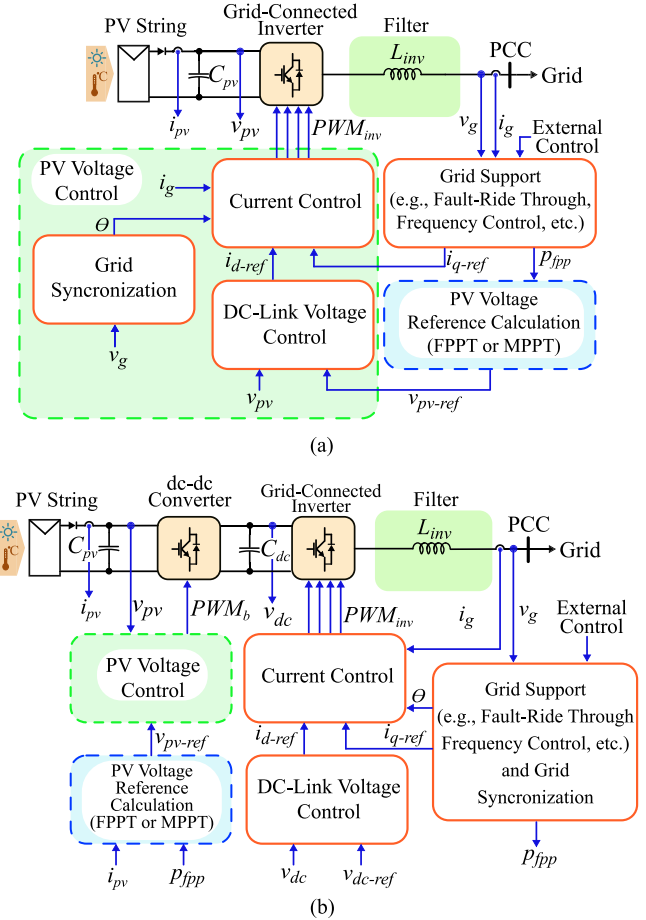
PV String

Grid-Connected Inverter

Filter

$L_{inv}$

PCC

Grid

°C

$C_{pv}$

$i_{pv}$

$v_{pv}$

$PWM_{inv}$

$v_g$

$i_g$

External Control

PV Voltage Control

$i_g$

Current Control

Grid Support (e.g., Fault-Ride Through, Frequency Control, etc.)

$\Theta$

Grid Syncronization

$i_{d\text{-}ref}$

$i_{q\text{-}ref}$

$p_{fpp}$

DC-Link Voltage Control

PV Voltage Reference Calculation (FPPT or MPPT)

$v_g$

$v_{pv}$

$v_{pv\text{-}ref}$

(a)

PV String

dc-dc Converter

Grid-Connected Inverter

Filter

$L_{inv}$

PCC

Grid

°C

$C_{pv}$

$C_{dc}$

$i_{pv}$

$v_{pv}$

$PWM_b$

$v_{dc}$

$PWM_{inv}$

$i_g$

$v_g$

External Control

PV Voltage Control

Current Control

$\Theta$

Grid Support (e.g., Fault-Ride Through Frequency Control, etc.) and Grid Syncronization

$v_{pv\text{-}ref}$

$i_{d\text{-}ref}$

$i_{q\text{-}ref}$

PV Voltage Reference Calculation (FPPT or MPPT)

DC-Link Voltage Control

$i_{pv}$

$p_{fpp}$

$v_{dc}$

$v_{dc\text{-}ref}$

$p_{fpp}$

(b)